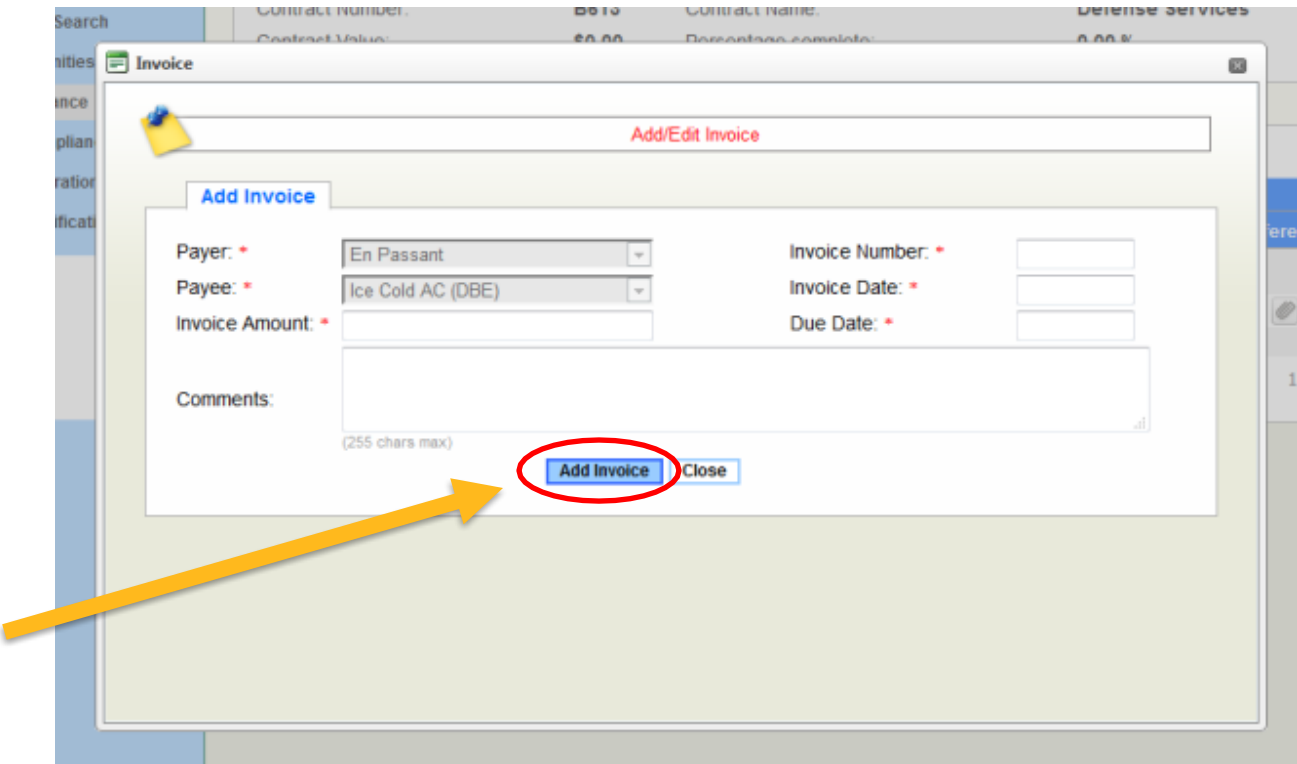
Search
nities
ance
plian
ration
ificati

Contract Number: B613 Contract Name: Defense Services
Contract Value: $0.00 Percentage complete: 0.00 %

Invoice

Add/Edit Invoice

Add Invoice

Payer: * En Passant
Payee: * Ice Cold AC (DBE)
Invoice Amount: *
Comments:
(255 chars max)

Invoice Number: *
Invoice Date: *
Due Date: *

Add Invoice Close

ere
1